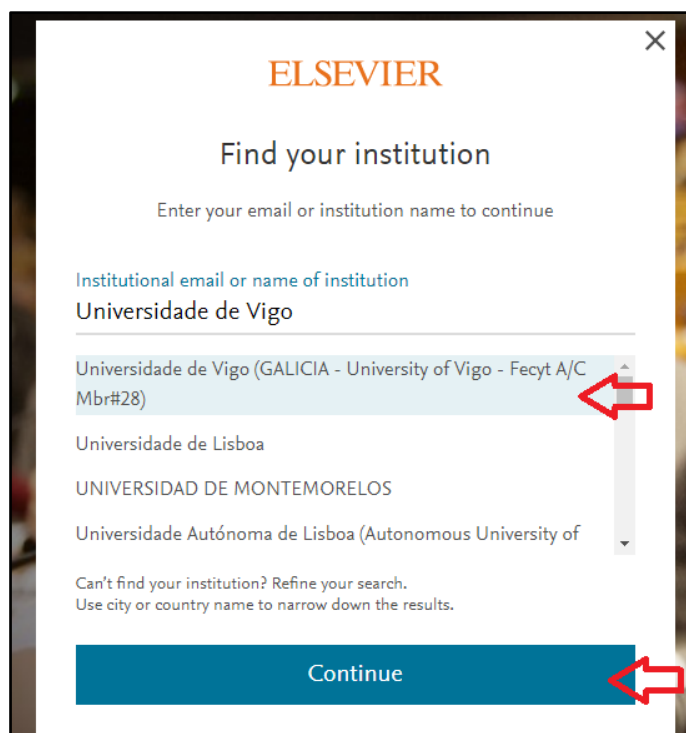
ELSEVIER

Find your institution

Enter your email or institution name to continue

Institutional email or name of institution
Universidade de Vigo

Universidade de Vigo (GALICIA - University of Vigo - Fecyt A/C Mbr#28)

Universidade de Lisboa

UNIVERSIDAD DE MONTEMORELOS

Universidade Autónoma de Lisboa (Autonomous University of

Can't find your institution? Refine your search.
Use city or country name to narrow down the results.

Continue